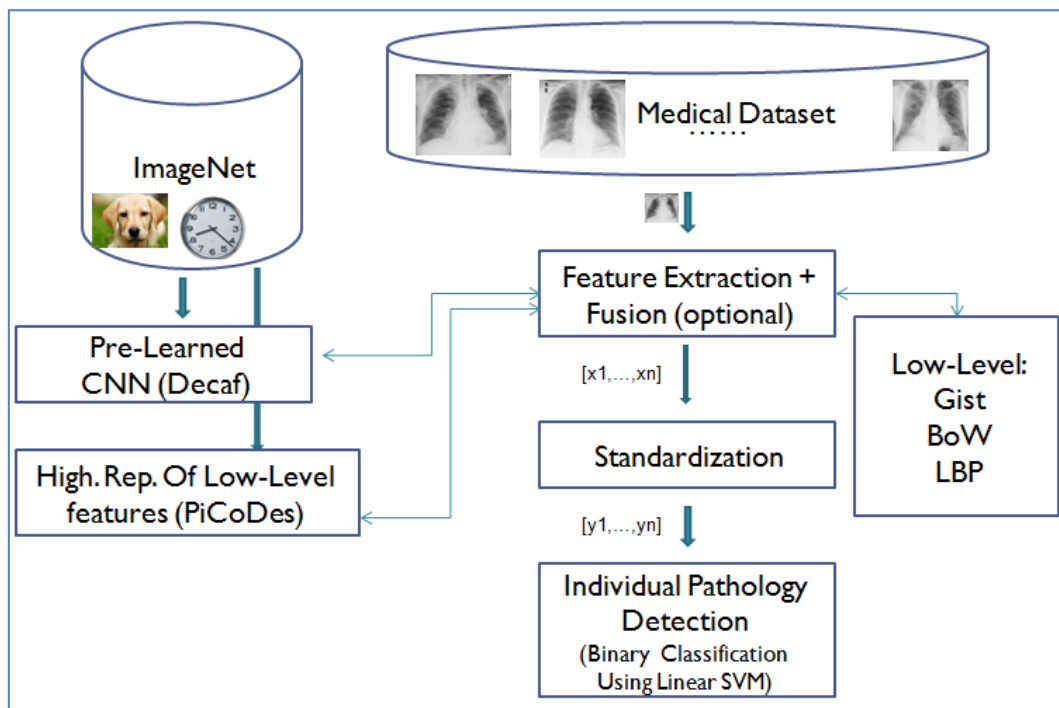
ImageNet

Medical Dataset
......

Feature Extraction + Fusion (optional)

Pre-Learned CNN (Decaf)

High. Rep. Of Low-Level features (PiCoDes)

[x1,...,xn]

Low-Level:
Gist
BoW
LBP

Standardization

[y1,...,yn]

Individual Pathology Detection
(Binary Classification Using Linear SVM)